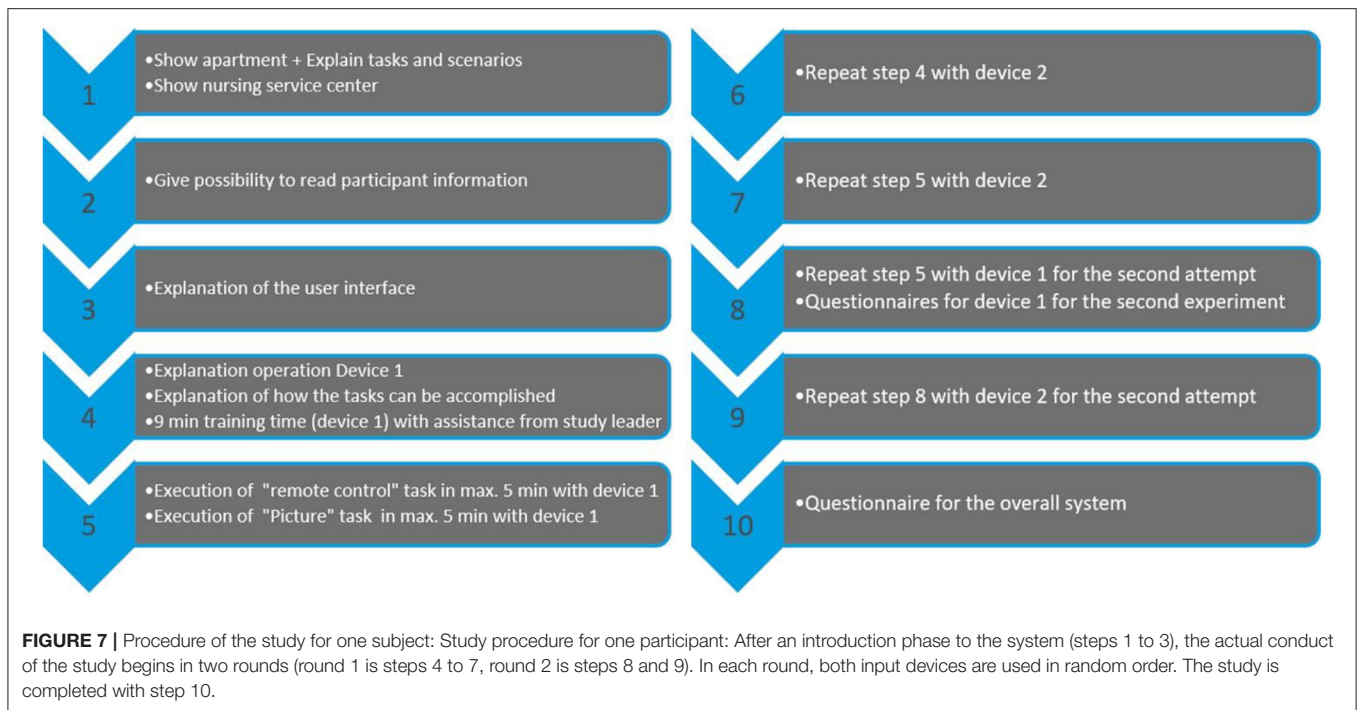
1

•Show apartment + Explain tasks and scenarios
•Show nursing service center

2

•Give possibility to read participant information

3

•Explanation of the user interface

4

•Explanation operation Device 1
•Explanation of how the tasks can be accomplished
•9 min training time (device 1) with assistance from study leader

5

•Execution of "remote control" task in max. 5 min with device 1
•Execution of "Picture" task in max. 5 min with device 1

6

•Repeat step 4 with device 2

7

•Repeat step 5 with device 2

8

•Repeat step 5 with device 1 for the second attempt
•Questionnaires for device 1 for the second experiment

9

•Repeat step 8 with device 2 for the second attempt

10

•Questionnaire for the overall system

**FIGURE 7 |** Procedure of the study for one subject: Study procedure for one participant: After an introduction phase to the system (steps 1 to 3), the actual conduct of the study begins in two rounds (round 1 is steps 4 to 7, round 2 is steps 8 and 9). In each round, both input devices are used in random order. The study is completed with step 10.